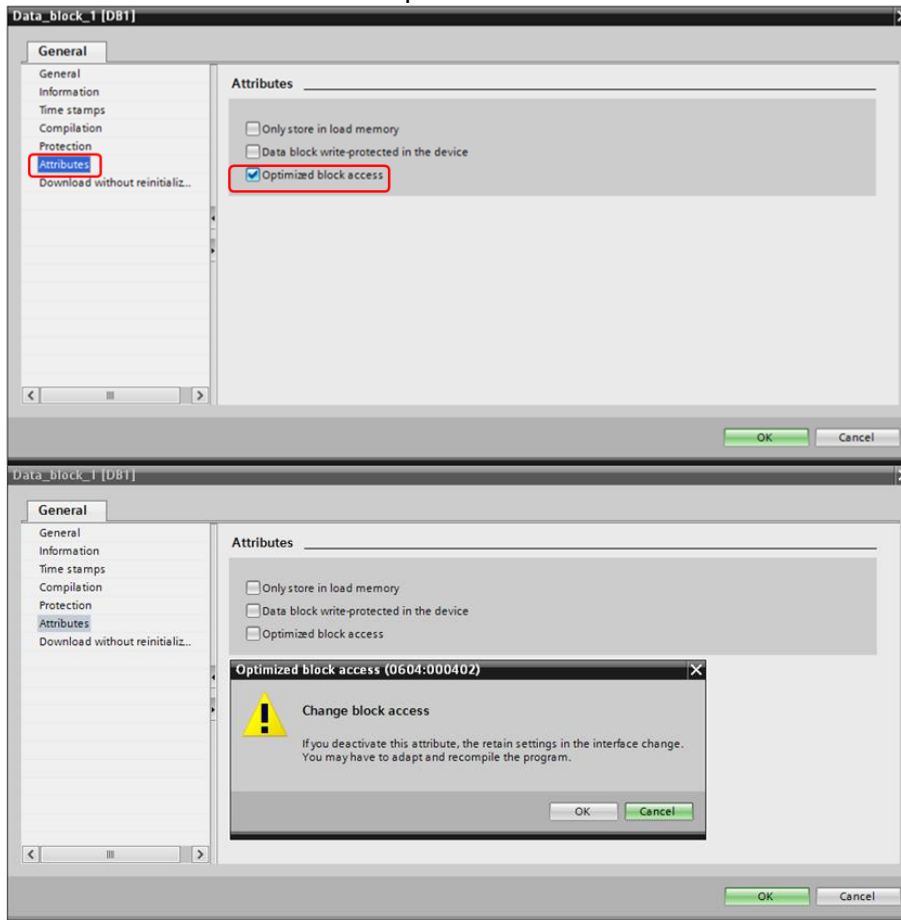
Data_block_1 [DB1]

General

General
Information
Time stamps
Compilation
Protection
Attributes
Download without reinitializ...

Attributes

Only store in load memory
Data block write-protected in the device
Optimized block access

OK
Cancel

Data_block_1 [DB1]

General

General
Information
Time stamps
Compilation
Protection
Attributes
Download without reinitializ...

Attributes

Only store in load memory
Data block write-protected in the device
Optimized block access

Optimized block access (0604:000402)

Change block access

If you deactivate this attribute, the retain settings in the interface change. You may have to adapt and recompile the program.

OK
Cancel

OK
Cancel